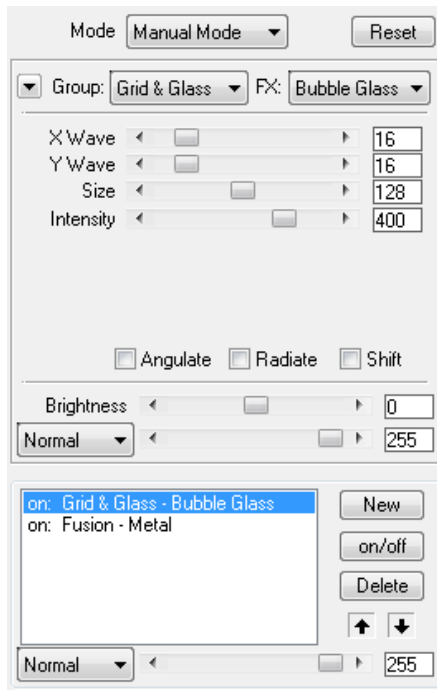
Mode Manual Mode Reset

Group: Grid & Glass FX: Bubble Glass

X Wave 16
Y Wave 16
Size 128
Intensity 400

Angulate Radiate Shift

Brightness 0
Normal 255

on: Grid & Glass - Bubble Glass
on: Fusion - Metal

New
on/off
Delete

Normal 255